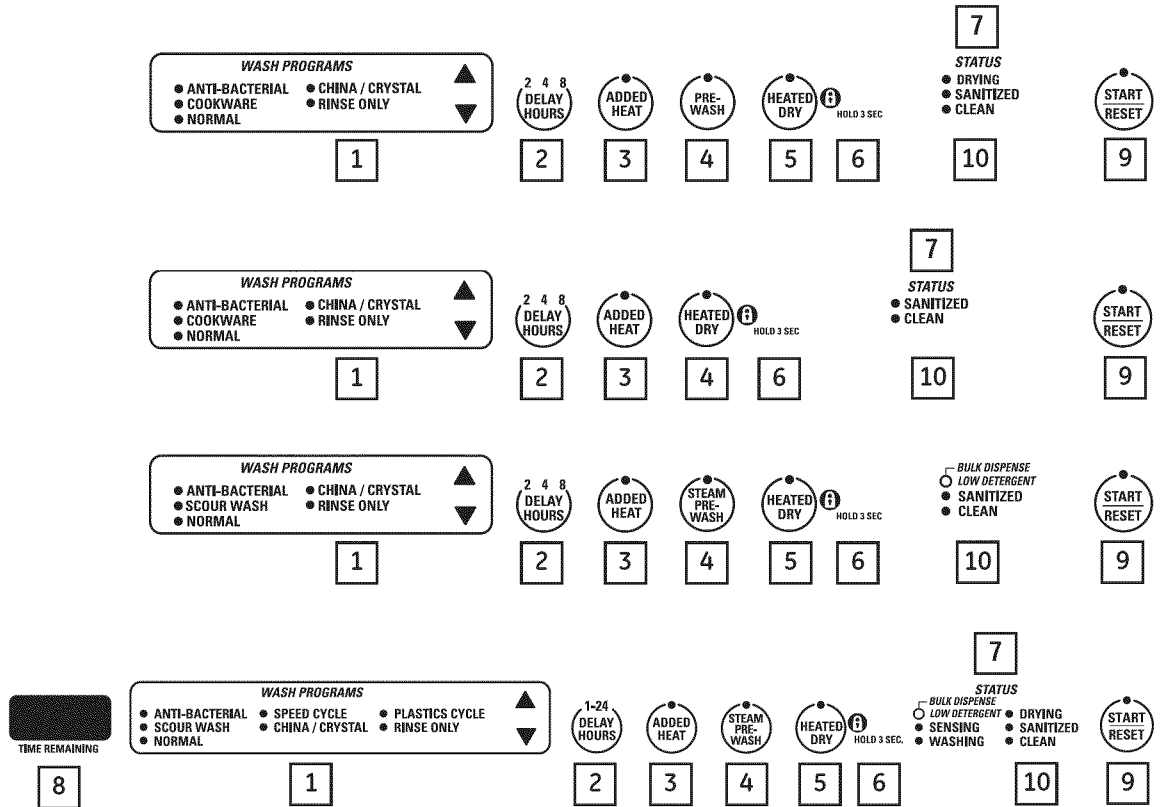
WASH PROGRAMS
ANTI-BACTERIAL
CHINA / CRYSTAL
COOKWARE
RINSE ONLY
NORMAL

1

2 4 8
DELAY HOURS

2

ADDED HEAT

3

PRE-WASH

4

HEATED DRY

5

HOLD 3 SEC

6

7

STATUS
DRYING
SANITIZED
CLEAN

10

START RESET

9

WASH PROGRAMS
ANTI-BACTERIAL
CHINA / CRYSTAL
COOKWARE
RINSE ONLY
NORMAL

1

2 4 8
DELAY HOURS

2

ADDED HEAT

3

HEATED DRY

4

HOLD 3 SEC

6

7

STATUS
SANITIZED
CLEAN

10

START RESET

9

WASH PROGRAMS
ANTI-BACTERIAL
CHINA / CRYSTAL
SCOUR WASH
RINSE ONLY
NORMAL

1

2 4 8
DELAY HOURS

2

ADDED HEAT

3

STEAM PRE-WASH

4

HEATED DRY

5

HOLD 3 SEC

6

BULK DISPENSE
LOW DETERGENT
SANITIZED
CLEAN

10

START RESET

9

TIME REMAINING

8

WASH PROGRAMS
ANTI-BACTERIAL
SPEED CYCLE
PLASTICS CYCLE
SCOUR WASH
CHINA / CRYSTAL
RINSE ONLY
NORMAL

1

1-24
DELAY HOURS

2

ADDED HEAT

3

STEAM PRE-WASH

4

HEATED DRY

5

HOLD 3 SEC.

6

7

STATUS
BULK DISPENSE
LOW DETERGENT
SENSING
WASHING
DRYING
SANITIZED
CLEAN

10

START RESET

9